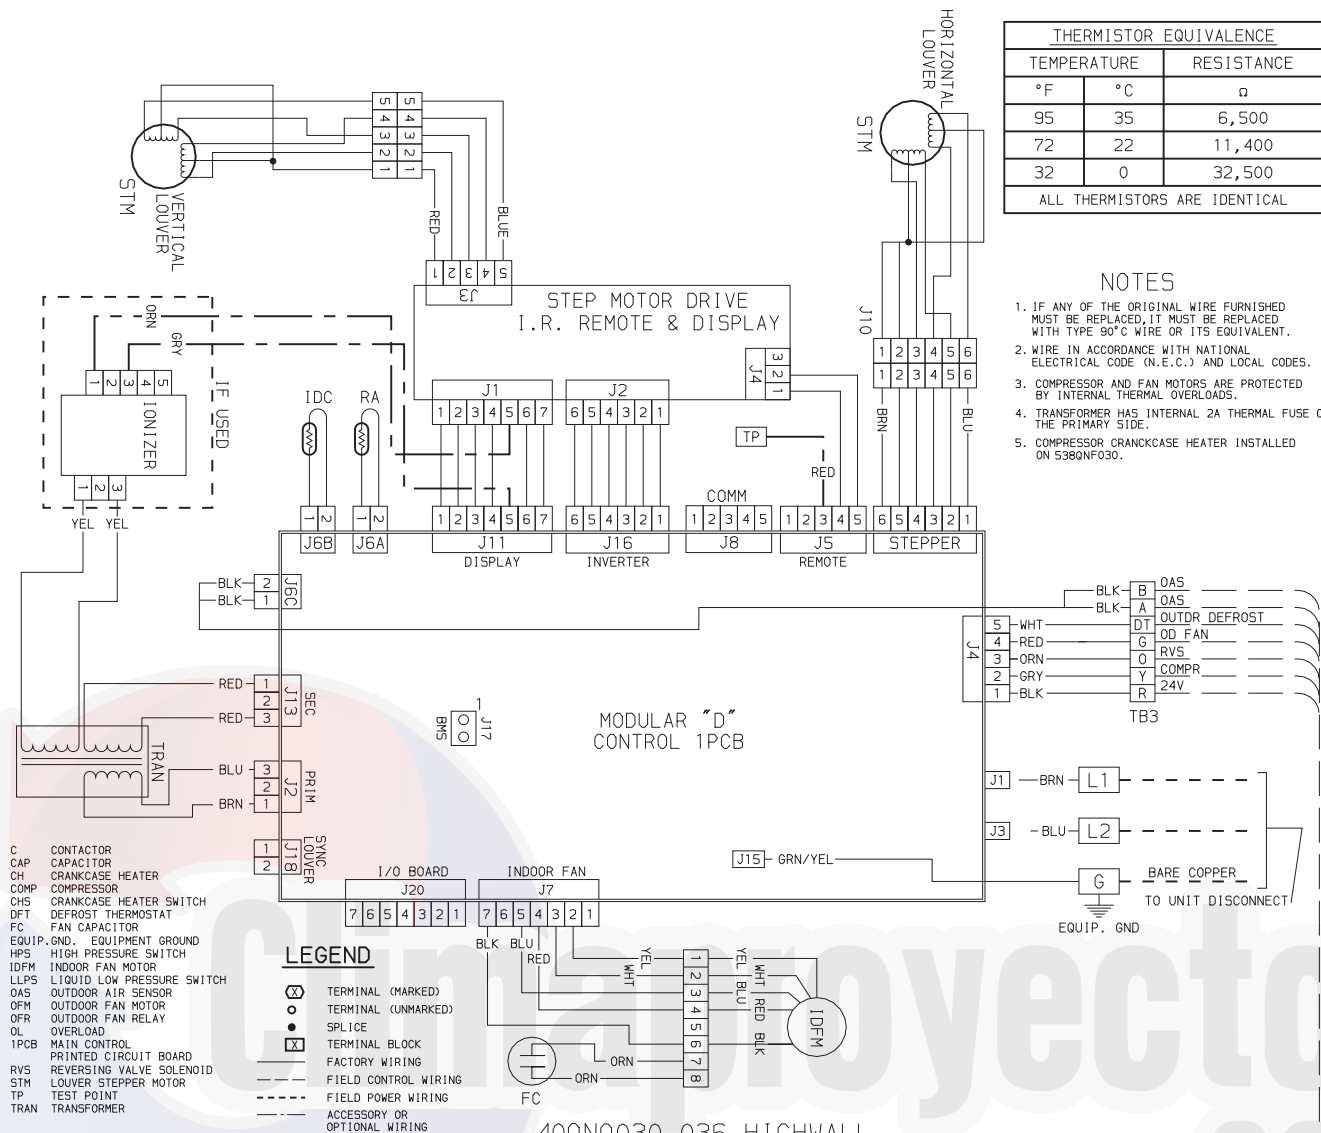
| THERMISTOR EQUIVALENCE | | |
|---|---|---|
| TEMPERATURE | | RESISTANCE |
| °F | °C | Ω |
| 95 | 35 | 6,500 |
| 72 | 22 | 11,400 |
| 32 | 0 | 32,500 |
| ALL THERMISTORS ARE IDENTICAL | | |

NOTES
1. IF ANY OF THE ORIGINAL WIRE FURNISHED MUST BE REPLACED, IT MUST BE REPLACED WITH TYPE 90°C WIRE OR ITS EQUIVALENT.
2. WIRE IN ACCORDANCE WITH NATIONAL ELECTRICAL CODE (N.E.C.) AND LOCAL CODES.
3. COMPRESSOR AND FAN MOTORS ARE PROTECTED BY INTERNAL THERMAL OVERLOADS.
4. TRANSFORMER HAS INTERNAL 2A THERMAL FUSE O THE PRIMARY SIDE.
5. COMPRESSOR CRANCKCASE HEATER INSTALLED ON 538QNF030.

STM VERTICAL LOUVER
5 4 3 2 1 5 4 3 2 1
RED BLUE
1 2 3 4 5 J3
HORIZONTAL LOUVER STM
J10 1 2 3 4 5 6 1 2 3 4 5 6
STEP MOTOR DRIVE I.R. REMOTE & DISPLAY
J4 3 2 1
J1 1 2 3 4 5 6 7
J2 6 5 4 3 2 1
ORN GRY
1 2 3 4 5 IONIZER 1 2 3
IF USED
YEL YEL
IDC RA
TP RED
BRN BLU
1 2 J6B 1 2 J6A
1 2 3 4 5 6 7 J11 DISPLAY
6 5 4 3 2 1 J16 INVERTER
COMM 1 2 3 4 5 J8
1 2 3 4 5 J5 REMOTE
6 5 4 3 2 1 STEPPER
BLK 2 BLK 1 J6C
RED 1 RED 3 J13 SEC
TRAN
BLU 3 BRN 1 J2 PRIM
1 2 J18 SYNC LOUVER
BMS J17 1
MODULAR "D" CONTROL 1PCB
BLK B OAS
BLK A OAS
5 WHT DT OUTDR DEFROST
4 RED G OD FAN
3 ORN O RVS
2 GRY Y COMPR
1 BLK R 24V
J4 TB3
J1 BRN L1
J3 BLU L2
J15 GRN/YEL G BARE COPPER TO UNIT DISCONNECT
EQUIP. GND
I/O BOARD J20 7 6 5 4 3 2 1
INDOOR FAN J7 7 6 5 4 3 2 1
BLK BLU RED YEL WHT
1 2 3 4 5 6 7 8
YEL WHT BLU RED BLK IDFM
ORN ORN FC

C CONTACTOR
CAP CAPACITOR
CH CRANKCASE HEATER
COMP COMPRESSOR
CHS CRANKCASE HEATER SWITCH
DFT DEFROST THERMOSTAT
FC FAN CAPACITOR
EQUIP.GND. EQUIPMENT GROUND
HPS HIGH PRESSURE SWITCH
IDFM INDOOR FAN MOTOR
LLPS LIQUID LOW PRESSURE SWITCH
OAS OUTDOOR AIR SENSOR
OFM OUTDOOR FAN MOTOR
OFR OUTDOOR FAN RELAY
OL OVERLOAD
1PCB MAIN CONTROL PRINTED CIRCUIT BOARD
RVS REVERSING VALVE SOLENOID
STM LOUVER STEPPER MOTOR
TP TEST POINT
TRAN TRANSFORMER

LEGEND
TERMINAL (MARKED)
TERMINAL (UNMARKED)
SPLICE
TERMINAL BLOCK
FACTORY WIRING
FIELD CONTROL WIRING
FIELD POWER WIRING
ACCESSORY OR OPTIONAL WIRING

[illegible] 030-036 HIGHWALL

climaproyecto